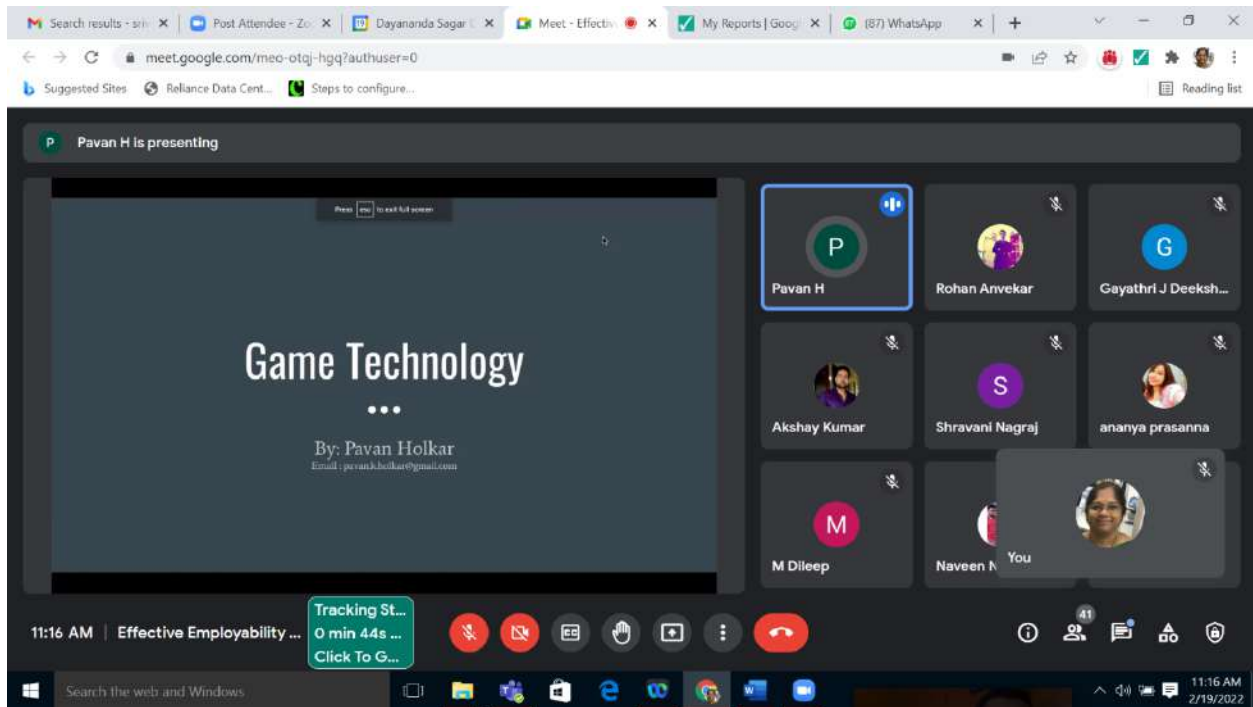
M Search results - sri ×
Post Attendee - Zo ×
Dayananda Sagar ×
Meet - Effectiv ×
My Reports | Goog ×
(87) WhatsApp ×
+

meet.google.com/meo-otqj-hgq?authuser=0

Suggested Sites
Reliance Data Cent...
Steps to configure...
Reading list

P Pavan H is presenting

Press esc to exit full screen

Game Technology

•••

By: Pavan Holkar
Email : pavank.holkar@gmail.com

P
Pavan H
Rohan Anvekar
G
Gayathri J Deeksh...
Akshay Kumar
S
Shravani Nagraj
ananya prasanna
M
M Dileep
Naveen N
You

11:16 AM | Effective Employability ...

Tracking St...
0 min 44s ...
Click To G...

41

Search the web and Windows

11:16 AM
2/19/2022